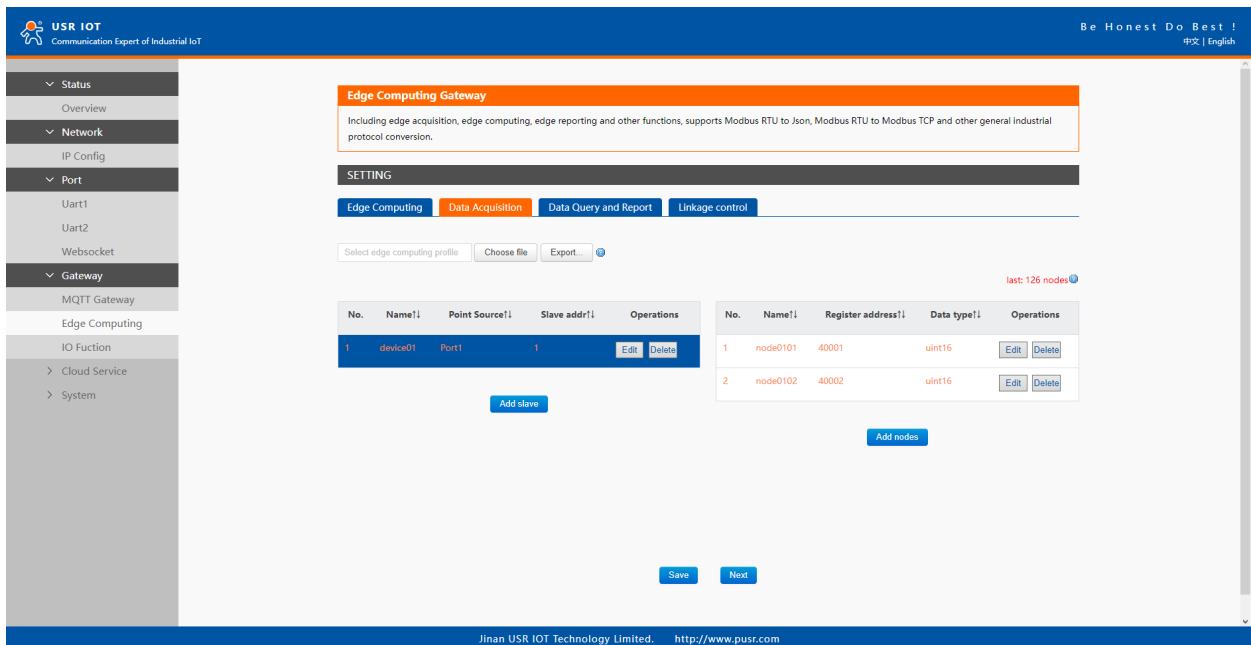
USR IOT
Communication Expert of Industrial IoT

Be Honest Do Best !
中文 | English

Status
Overview
Network
IP Config
Port
Uart1
Uart2
Websocket
Gateway
MQTT Gateway
Edge Computing
IO Fuction
Cloud Service
System

Edge Computing Gateway

Including edge acquisition, edge computing, edge reporting and other functions, supports Modbus RTU to Json, Modbus RTU to Modbus TCP and other general industrial protocol conversion.

SETTING

Edge Computing | Data Acquisition | Data Query and Report | Linkage control

Select edge computing profile | Choose file | Export...

last: 126 nodes

| No. | Name↑↓ | Point Source↑↓ | Slave addr↑↓ | Operations |
|---|---|---|---|---|
| 1 | device01 | Port1 | 1 | Edit Delete |

Add slave

| No. | Name↑↓ | Register address↑↓ | Data type↑↓ | Operations |
|---|---|---|---|---|
| 1 | node0101 | 40001 | uint16 | Edit Delete |
| 2 | node0102 | 40002 | uint16 | Edit Delete |

Add nodes

Save Next

Jinan USR IOT Technology Limited. http://www.pusr.com